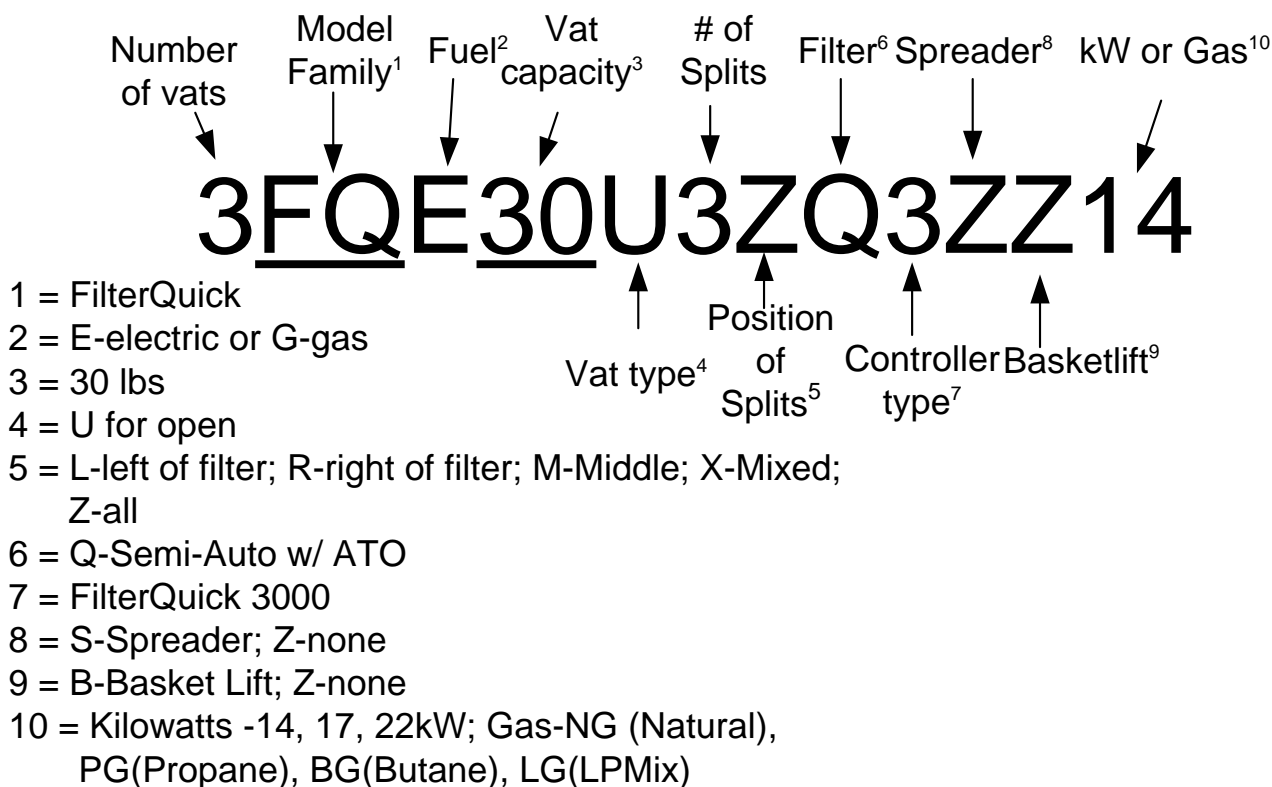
Number of vats

Model Family$^1$

Fuel$^2$

Vat capacity$^3$

# of Splits

Filter$^6$

Spreader$^8$

kW or Gas$^{10}$

3FQE30U3ZQ3ZZ14

Vat type$^4$

Position of Splits$^5$

Controller type$^7$

Basketlift$^9$

1 = FilterQuick
2 = E-electric or G-gas
3 = 30 lbs
4 = U for open
5 = L-left of filter; R-right of filter; M-Middle; X-Mixed; Z-all
6 = Q-Semi-Auto w/ ATO
7 = FilterQuick 3000
8 = S-Spreader; Z-none
9 = B-Basket Lift; Z-none
10 = Kilowatts -14, 17, 22kW; Gas-NG (Natural), PG(Propane), BG(Butane), LG(LPMix)